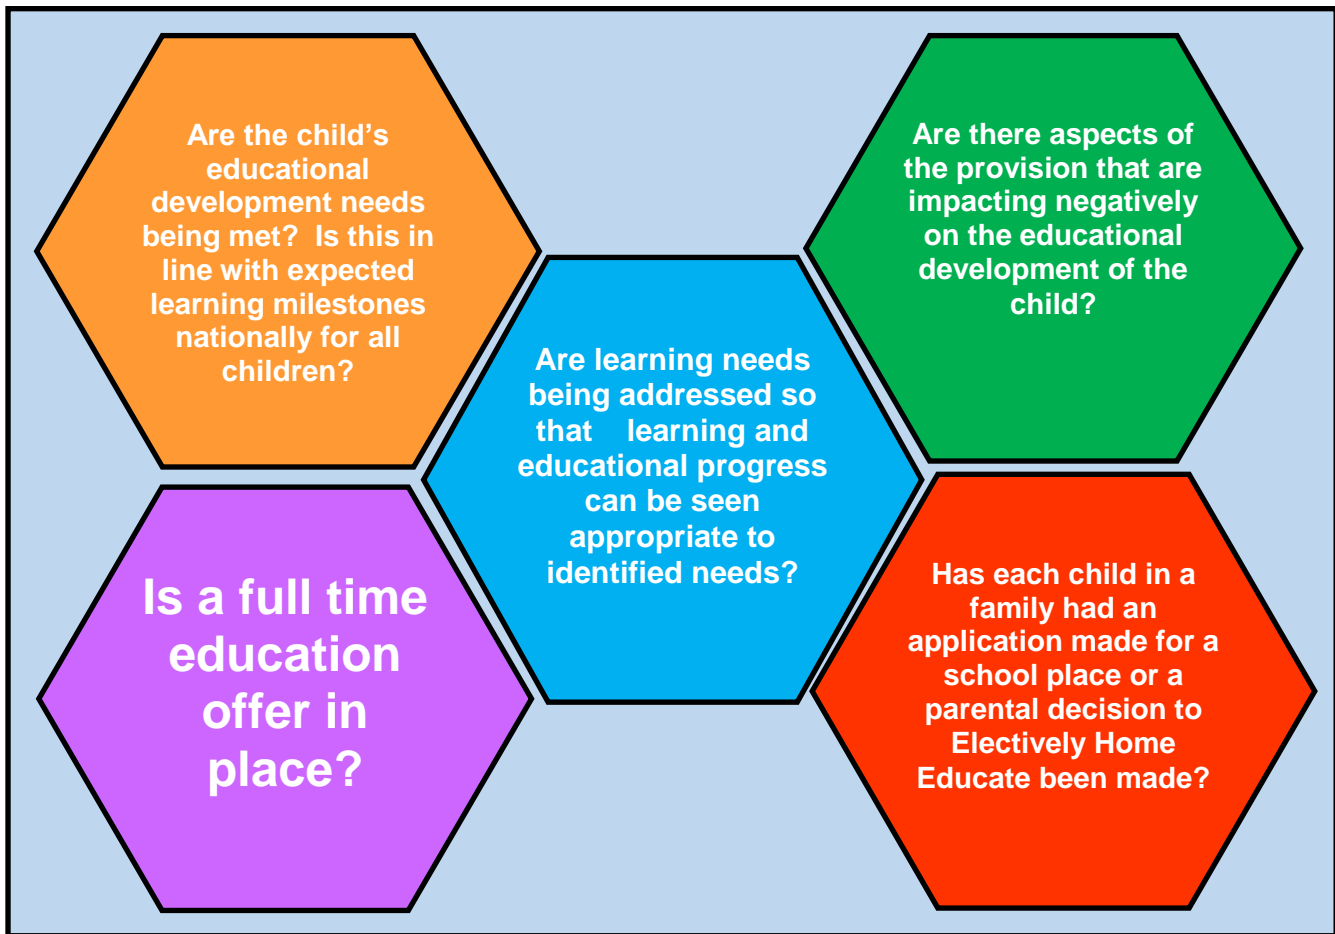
Are the child's educational development needs being met? Is this in line with expected learning milestones nationally for all children?

Are learning needs being addressed so that learning and educational progress can be seen appropriate to identified needs?

Are there aspects of the provision that are impacting negatively on the educational development of the child?

Is a full time education offer in place?

Has each child in a family had an application made for a school place or a parental decision to Electively Home Educate been made?